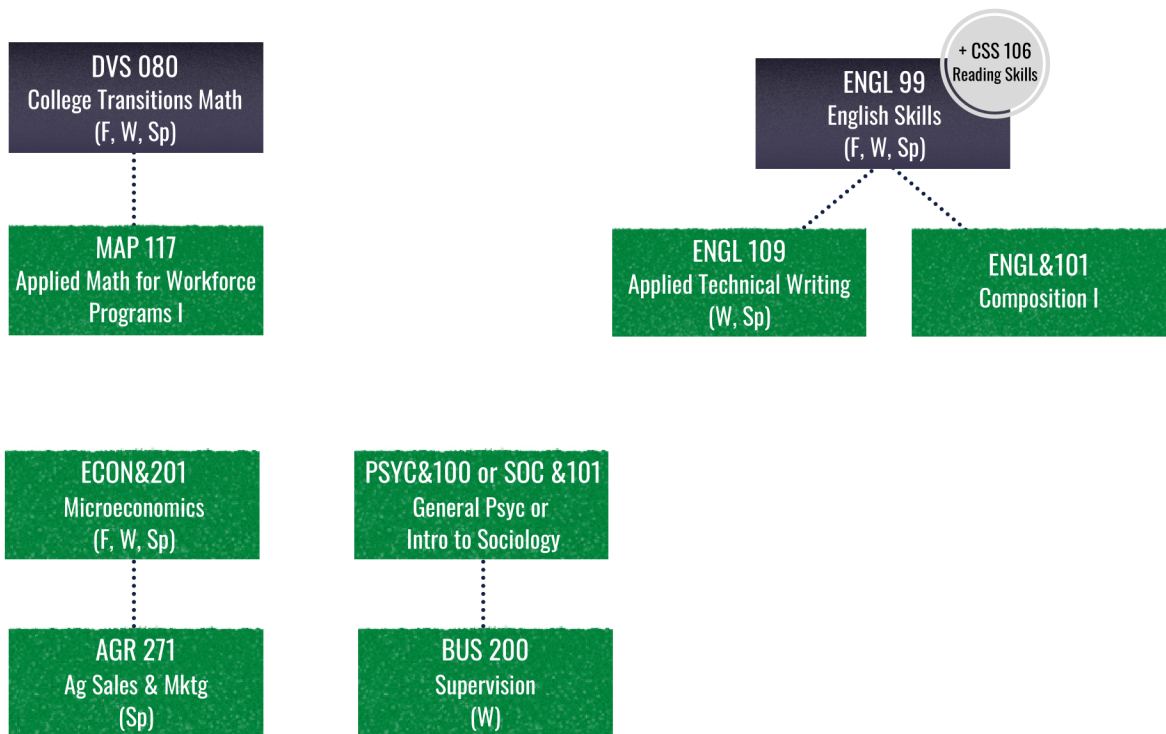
DVS 080
College Transitions Math
(F, W, Sp)

MAP 117
Applied Math for Workforce Programs I

+ CSS 106
Reading Skills

ENGL 99
English Skills
(F, W, Sp)

ENGL 109
Applied Technical Writing
(W, Sp)

ENGL&101
Composition I

ECON&201
Microeconomics
(F, W, Sp)

AGR 271
Ag Sales & Mktg
(Sp)

PSYC&100 or SOC &101
General Psyc or
Intro to Sociology

BUS 200
Supervision
(W)